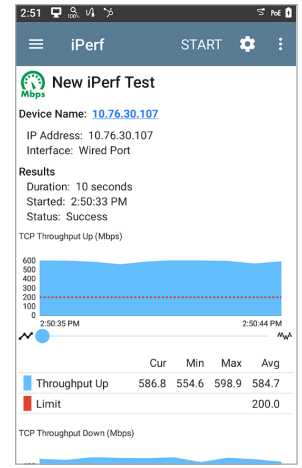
2:51 PoE

iPerf START

Mbps

New iPerf Test

Device Name: 10.76.30.107

IP Address: 10.76.30.107
Interface: Wired Port

Results
Duration: 10 seconds
Started: 2:50:33 PM
Status: Success

TCP Throughput Up (Mbps)

600
500
400
300
200
100
0

2:50:35 PM
2:50:44 PM

| | Cur | Min | Max | Avg |
|---|---|---|---|---|
| Throughput Up | 586.8 | 554.6 | 598.9 | 584.7 |
| Limit | | | | 200.0 |

TCP Throughput Down (Mbps)